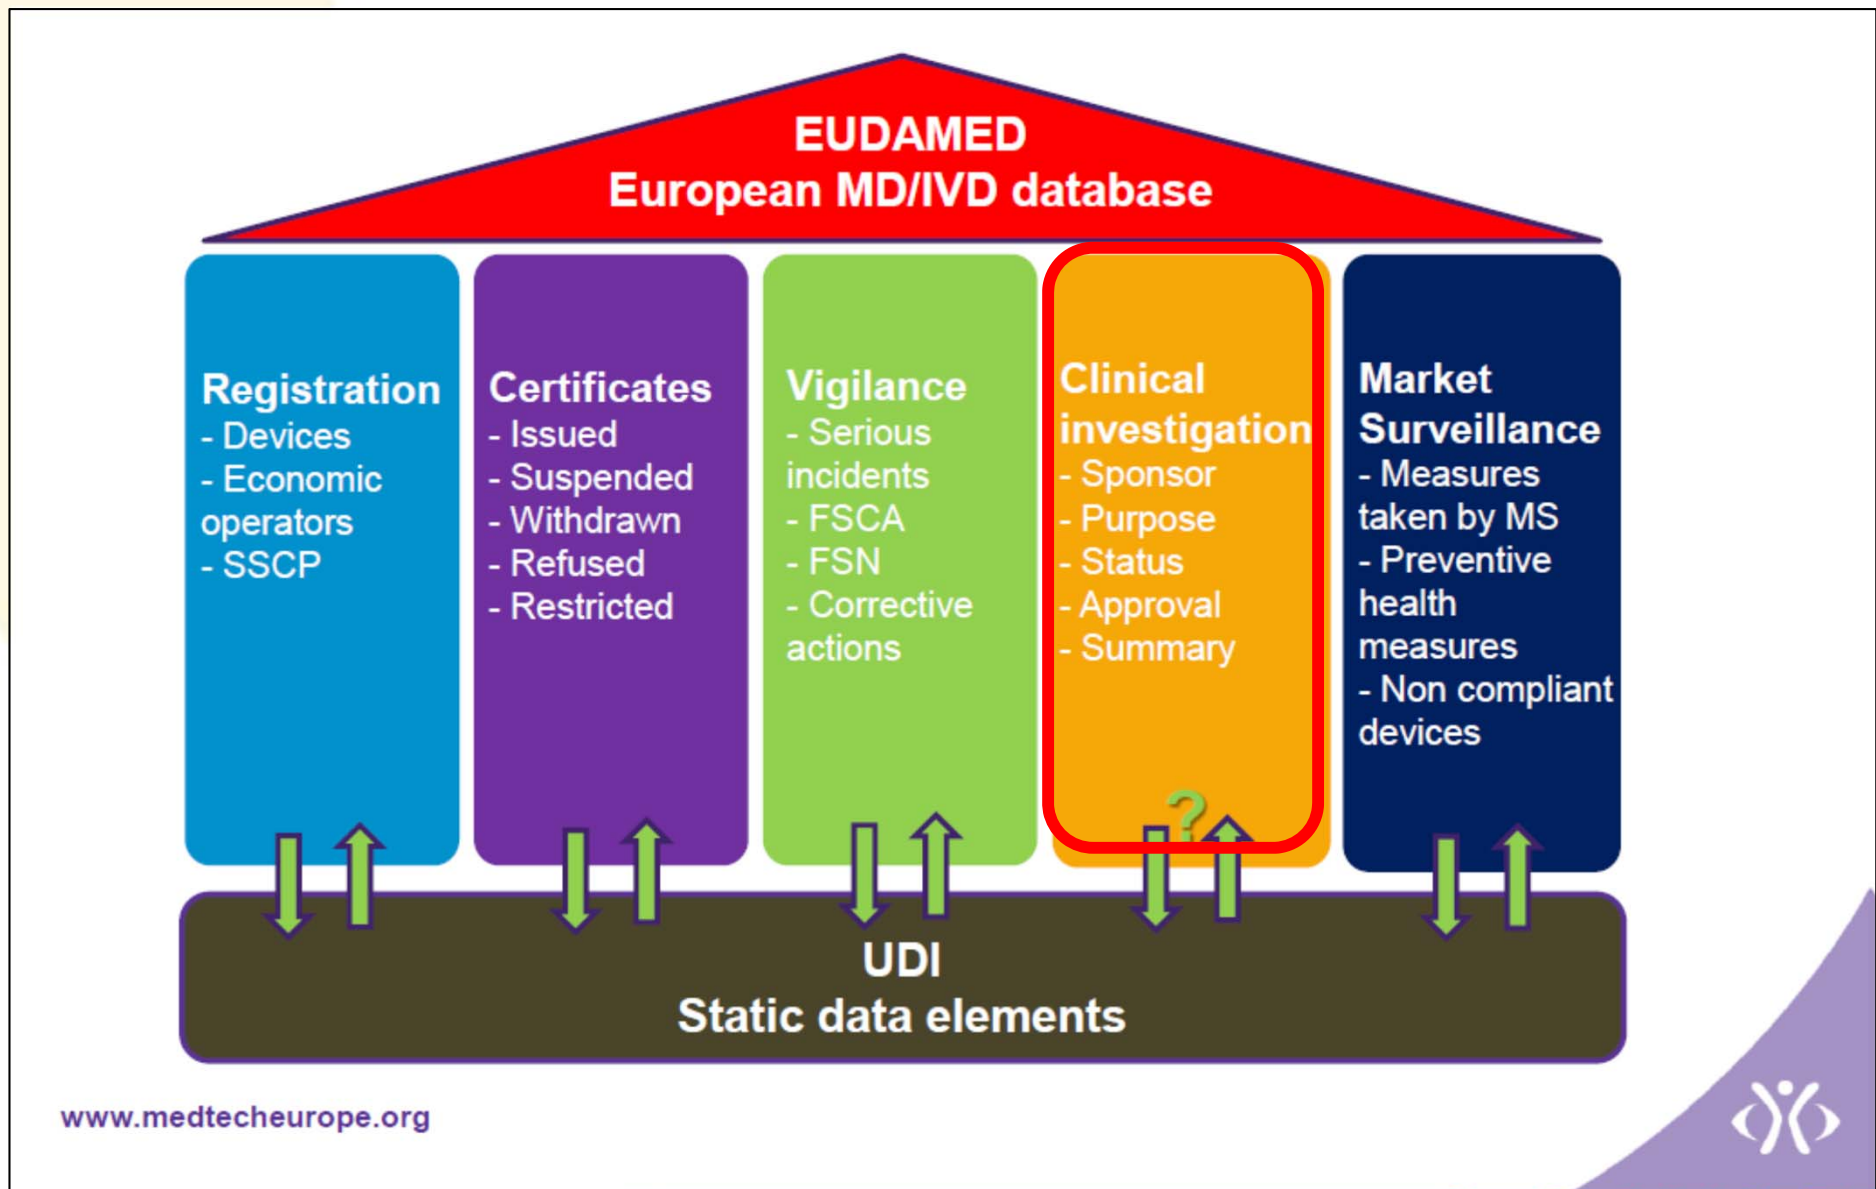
EUDAMED
European MD/IVD database

Registration
- Devices
- Economic operators
- SSCP

Certificates
- Issued
- Suspended
- Withdrawn
- Refused
- Restricted

Vigilance
- Serious incidents
- FSCA
- FSN
- Corrective actions

Clinical investigation
- Sponsor
- Purpose
- Status
- Approval
- Summary

?

Market Surveillance
- Measures taken by MS
- Preventive health measures
- Non compliant devices

UDI
Static data elements

www.medtecheurope.org